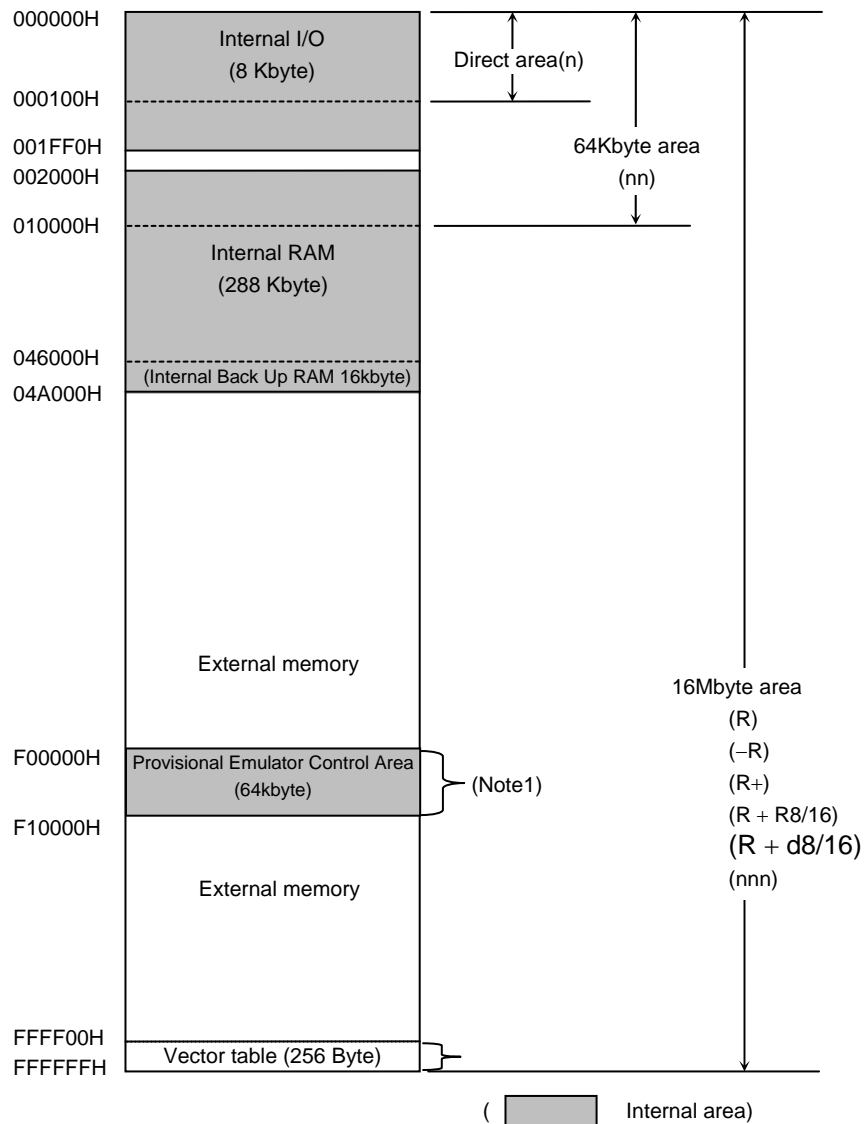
000000H
Internal I/O
(8 Kbyte)
Direct area(n)
000100H
001FF0H
64Kbyte area
(nn)
002000H
010000H
Internal RAM
(288 Kbyte)
046000H
(Internal Back Up RAM 16kbyte)
04A000H
External memory
16Mbyte area
(R)
(−R)
(R+)
(R + R8/16)
(R + d8/16)
(nnn)
F00000H
Provisional Emulator Control Area
(64kbyte)
(Note1)
F10000H
External memory
FFFF00H
Vector table (256 Byte)
FFFFFFH
( Internal area)